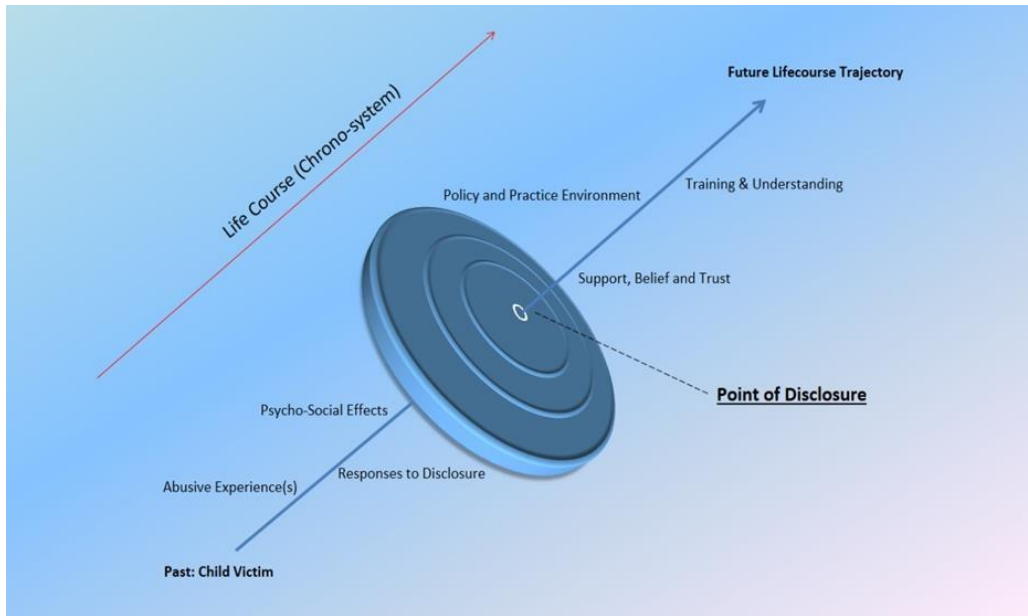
Life Course (Chrono-system)

Future Lifecourse Trajectory

Training & Understanding

Policy and Practice Environment

Support, Belief and Trust

Point of Disclosure

Psycho-Social Effects

Responses to Disclosure

Abusive Experience(s)

Past: Child Victim